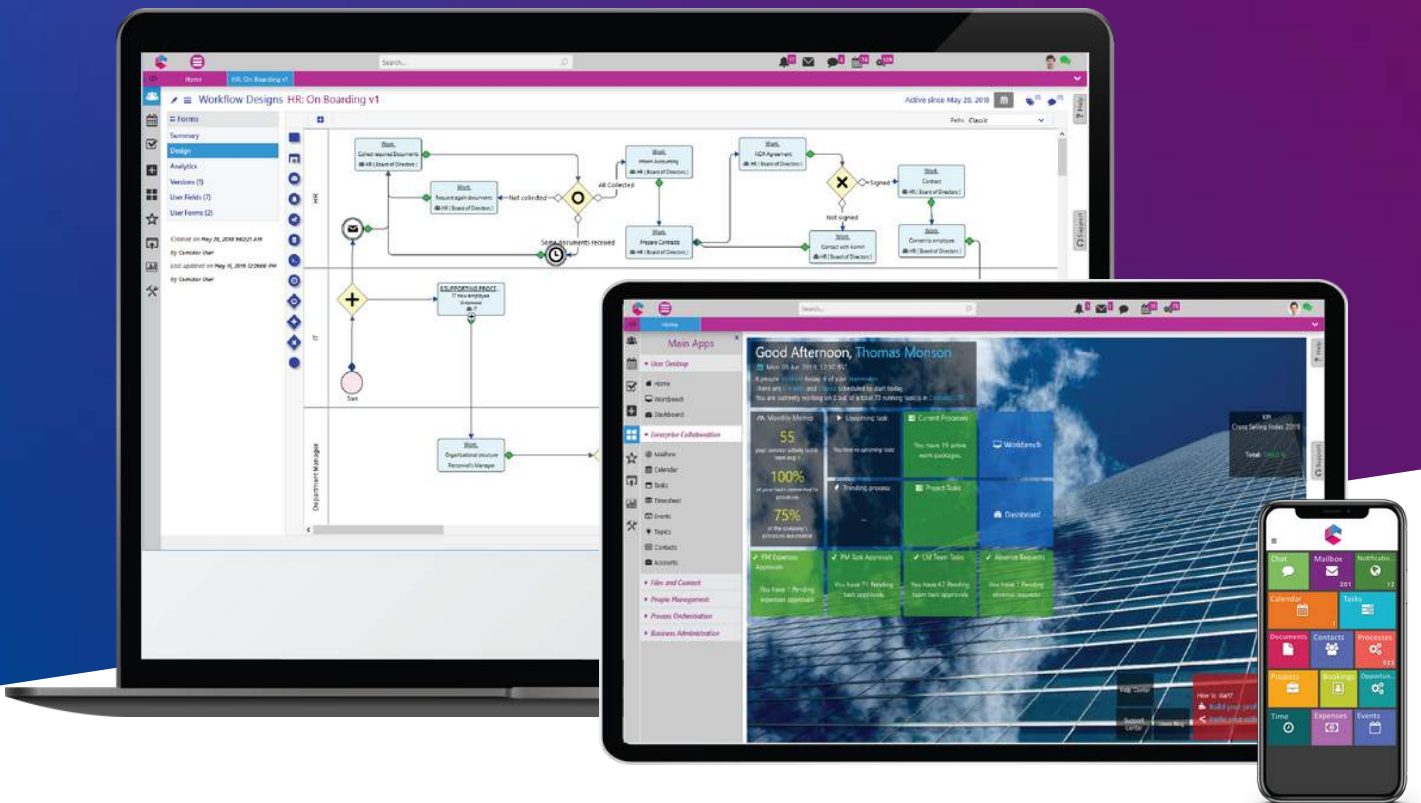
Search...

Home HR: On Boarding v1

Workflow Designs HR: On Boarding v1

Active since May 28, 2018

Forms
Summary
Design
Analytics
Versions (1)
User Fields (7)
User Forms (2)

Created on May 28, 2018 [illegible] AM
by Comidor User
Last updated on May 16, 2019 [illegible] PM
by Comidor User

Paths Classic

HR
IT
Department Manager

Work
Collect required Documents
HR (Board of Directors)

Work
Request again documents
HR (Board of Directors)

Not collected

All Collected

Work
Inform Accounting
HR (Board of Directors)

Work
NDA Agreement
HR (Board of Directors)

Signed

Work
Contract
HR (Board of Directors)

Not signed

Some documents received

Work
Prepare Contracts
HR (Board of Directors)

Work
Contact with Admin
HR (Board of Directors)

Appr.
Commit to employee
HR (Board of Directors)

Start

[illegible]
IT Equipment

Work
Organizational structure
Personnel's Manager

Help
Support

Search...

Home

Main Apps
User Desktop
Home
Workbench
Dashboard
Enterprise Collaboration
Mailbox
Calendar
Tasks
Timesheet
Events
Topics
Contacts
Accounts
Files and Content
People Management
Process Orchestration
Business Administration

Good Afternoon, Thomas Monson
Mon 05 Jun 2019 12:30 EST
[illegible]

Monthly Metrics
55
100%
75%

Upcoming task

Current Processes
You have 19 active work packages.

Workbench

Trending process

Project Tasks

Dashboard

PM Expenses Approvals
You have 1 Pending expenses approvals

PM Task Approvals
You have 71 Pending task approvals

LM Team Tasks
You have 47 Pending team task approvals

Absence Requests
You have 1 Pending absence requests

KPI
Cross Selling Index 2019
Total: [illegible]

How to start?
Build your prof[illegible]
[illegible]

Help
Support

Chat
Mailbox 201
Notificatio... 12
Calendar 1
Tasks
Documents
Contacts
Processes 123
Projects
Bookings
Opportun...
Time
Expenses
Events